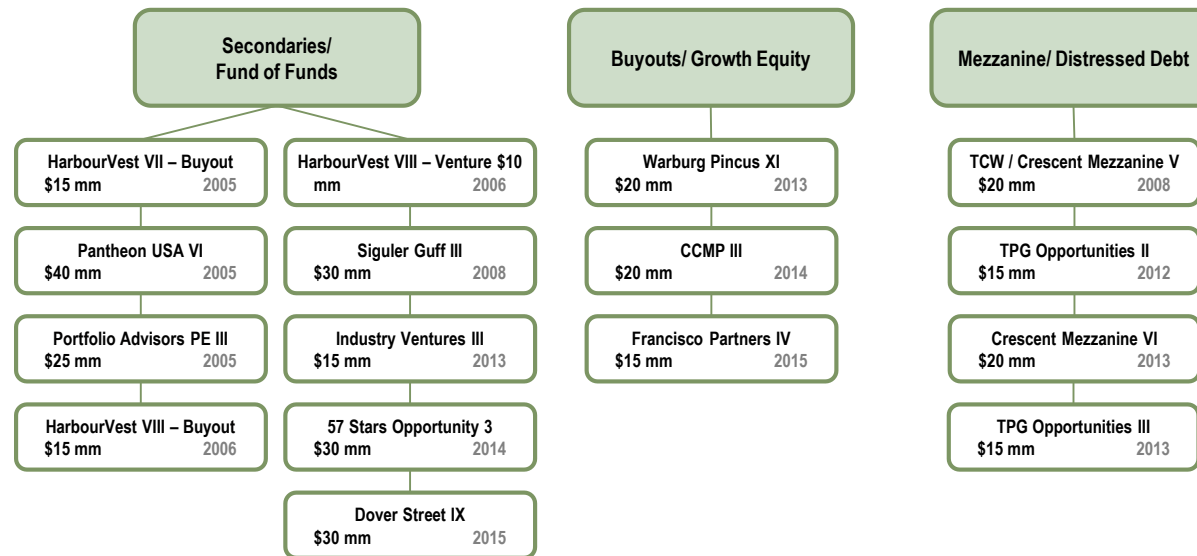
Secondaries/ Fund of Funds

HarbourVest VII – Buyout
$15 mm 2005

Pantheon USA VI
$40 mm 2005

Portfolio Advisors PE III
$25 mm 2005

HarbourVest VIII – Buyout
$15 mm 2006

HarbourVest VIII – Venture $10 mm 2006

Siguler Guff III
$30 mm 2008

Industry Ventures III
$15 mm 2013

57 Stars Opportunity 3
$30 mm 2014

Dover Street IX
$30 mm 2015

Buyouts/ Growth Equity

Warburg Pincus XI
$20 mm 2013

CCMP III
$20 mm 2014

Francisco Partners IV
$15 mm 2015

Mezzanine/ Distressed Debt

TCW / Crescent Mezzanine V
$20 mm 2008

TPG Opportunities II
$15 mm 2012

Crescent Mezzanine VI
$20 mm 2013

TPG Opportunities III
$15 mm 2013